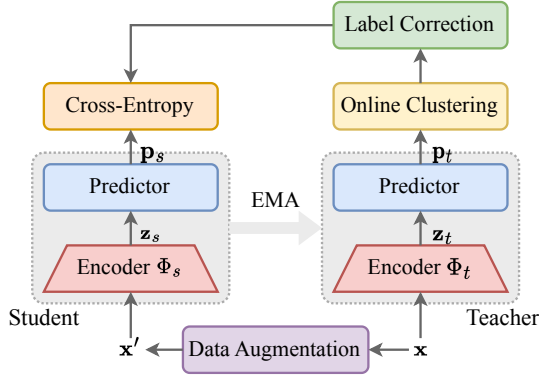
Label Correction

Cross-Entropy

Online Clustering

$\mathbf{p}_s$

$\mathbf{p}_t$

Predictor

EMA

Predictor

$\mathbf{z}_s$

$\mathbf{z}_t$

Encoder $\Phi_s$

Encoder $\Phi_t$

Student

Teacher

$\mathbf{x}'$

Data Augmentation

$\mathbf{x}$